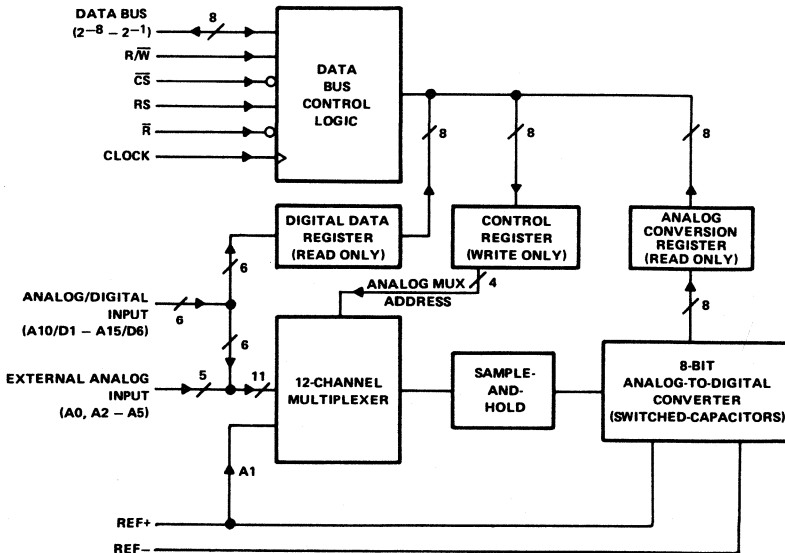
DATA BUS
($2^{-8}$ – $2^{-1}$)

8

R/$\overline{W}$

$\overline{CS}$

RS

$\overline{R}$

CLOCK

DATA BUS CONTROL LOGIC

8

8

8

DIGITAL DATA REGISTER (READ ONLY)

CONTROL REGISTER (WRITE ONLY)

ANALOG CONVERSION REGISTER (READ ONLY)

6

ANALOG MUX ADDRESS

4

ANALOG/DIGITAL INPUT (A10/D1 – A15/D6)

6

6

8

EXTERNAL ANALOG INPUT (A0, A2 – A5)

5

11

12-CHANNEL MULTIPLEXER

SAMPLE-AND-HOLD

8-BIT ANALOG-TO-DIGITAL CONVERTER (SWITCHED-CAPACITORS)

A1

REF+

REF–